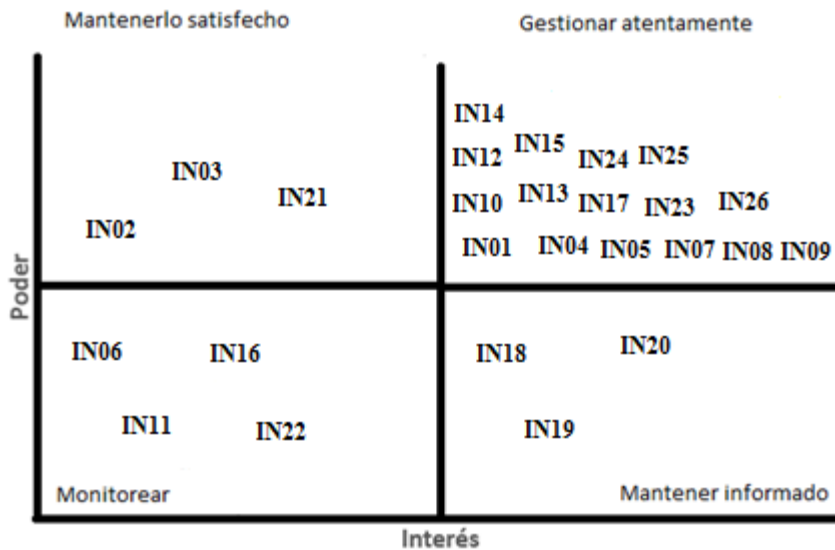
Mantenerlo satisfecho

Gestionar atentamente

IN03

IN21

IN02

IN14

IN12 IN15 IN24 IN25

IN10 IN13 IN17 IN23 IN26

IN01 IN04 IN05 IN07 IN08 IN09

Poder

IN06 IN16

IN11 IN22

IN18 IN20

IN19

Monitorear

Mantener informado

Interés